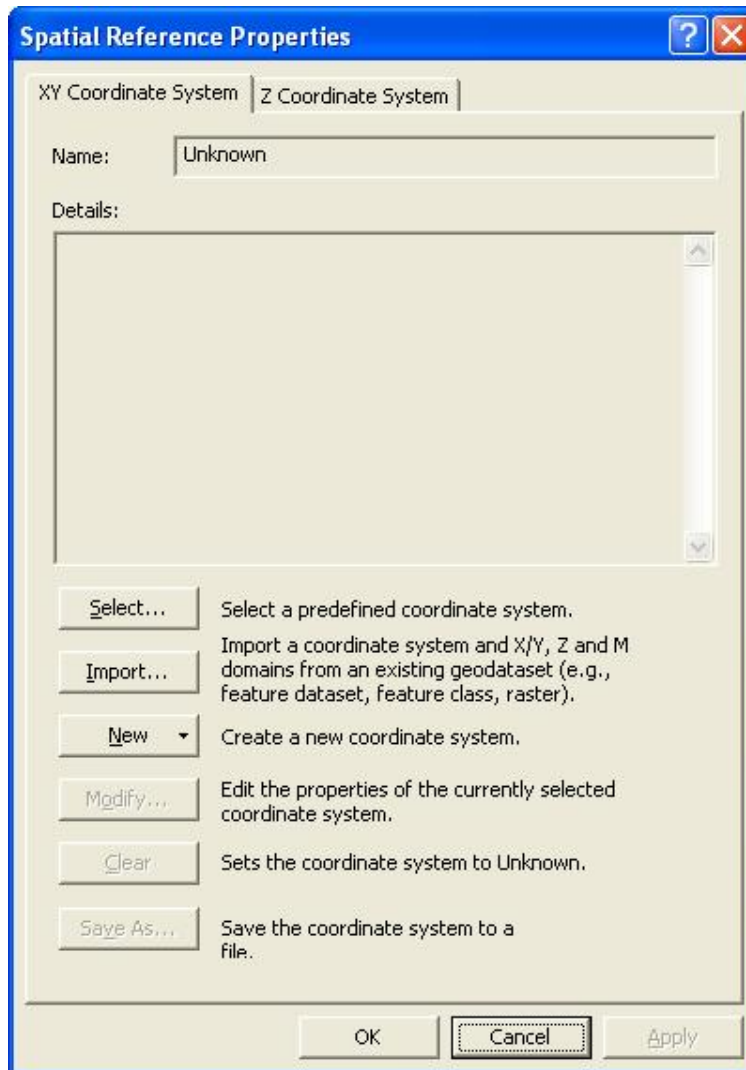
Spatial Reference Properties

XY Coordinate System | Z Coordinate System

Name: Unknown

Details:

Select... Select a predefined coordinate system.

Import... Import a coordinate system and X/Y, Z and M domains from an existing geodataset (e.g., feature dataset, feature class, raster).

New Create a new coordinate system.

Modify... Edit the properties of the currently selected coordinate system.

Clear Sets the coordinate system to Unknown.

Save As... Save the coordinate system to a file.

OK Cancel Apply